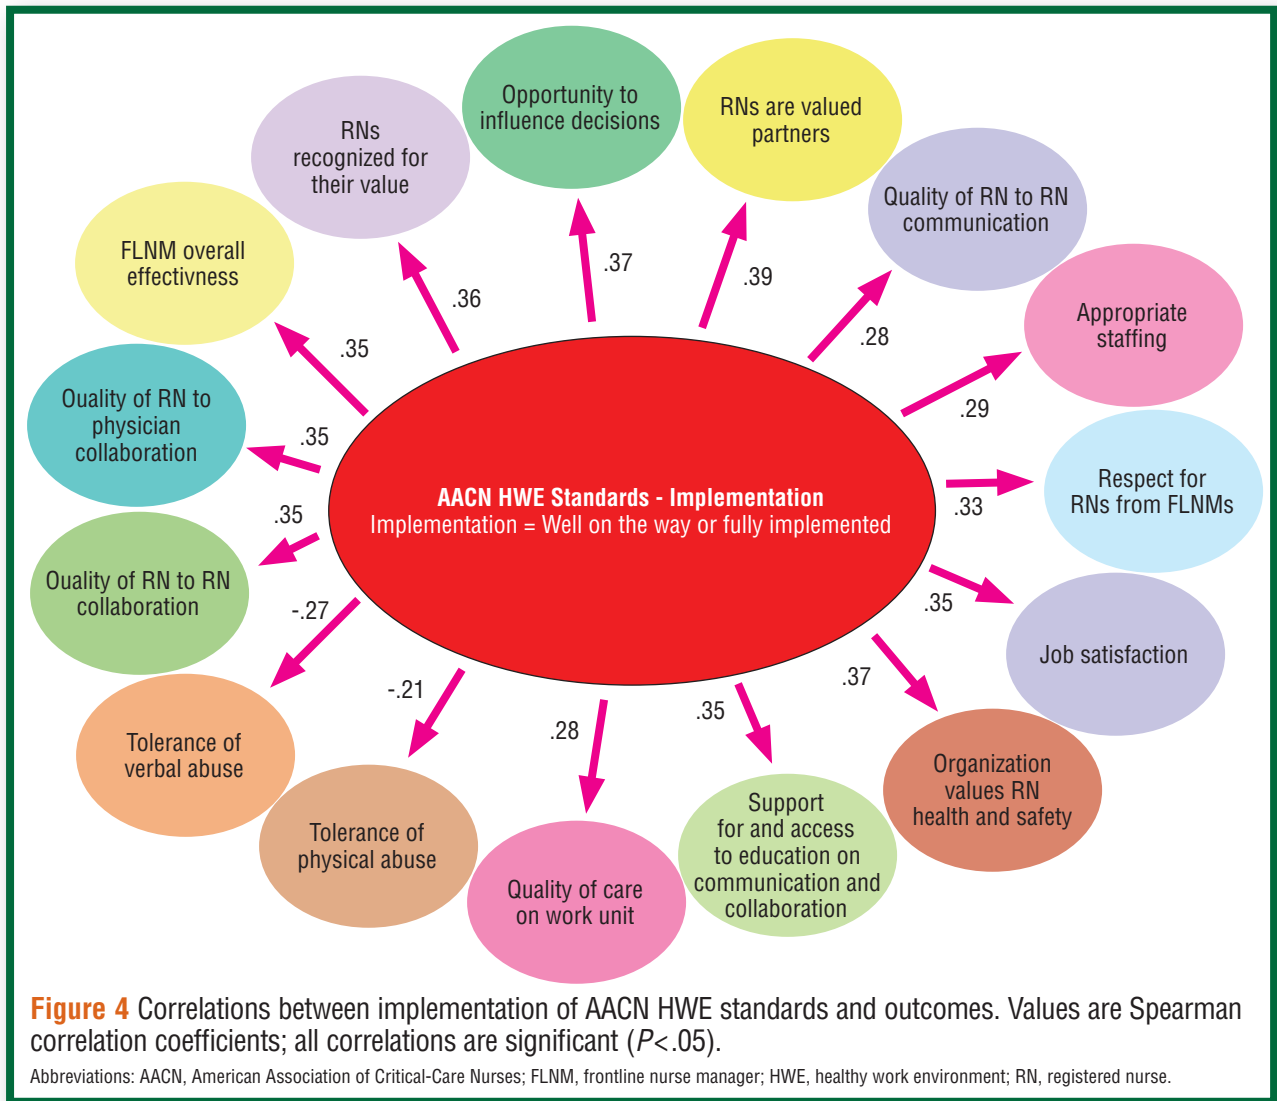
AACN HWE Standards - Implementation
Implementation = Well on the way or fully implemented

Opportunity to influence decisions
.37

RNs are valued partners
.39

Quality of RN to RN communication
.28

Appropriate staffing
.29

Respect for RNs from FLNMs
.33

Job satisfaction
.35

Organization values RN health and safety
.37

Support for and access to education on communication and collaboration
.35

Quality of care on work unit
.28

Tolerance of physical abuse
-.21

Tolerance of verbal abuse
-.27

Ouality of RN to RN collaboration
.35

Ouality of RN to physician collaboration
.35

FLNM overall effectivness
.35

RNs recognized for their value
.36

Figure 4 Correlations between implementation of AACN HWE standards and outcomes. Values are Spearman correlation coefficients; all correlations are significant ($P$<.05).

Abbreviations: AACN, American Association of Critical-Care Nurses; FLNM, frontline nurse manager; HWE, healthy work environment; RN, registered nurse.